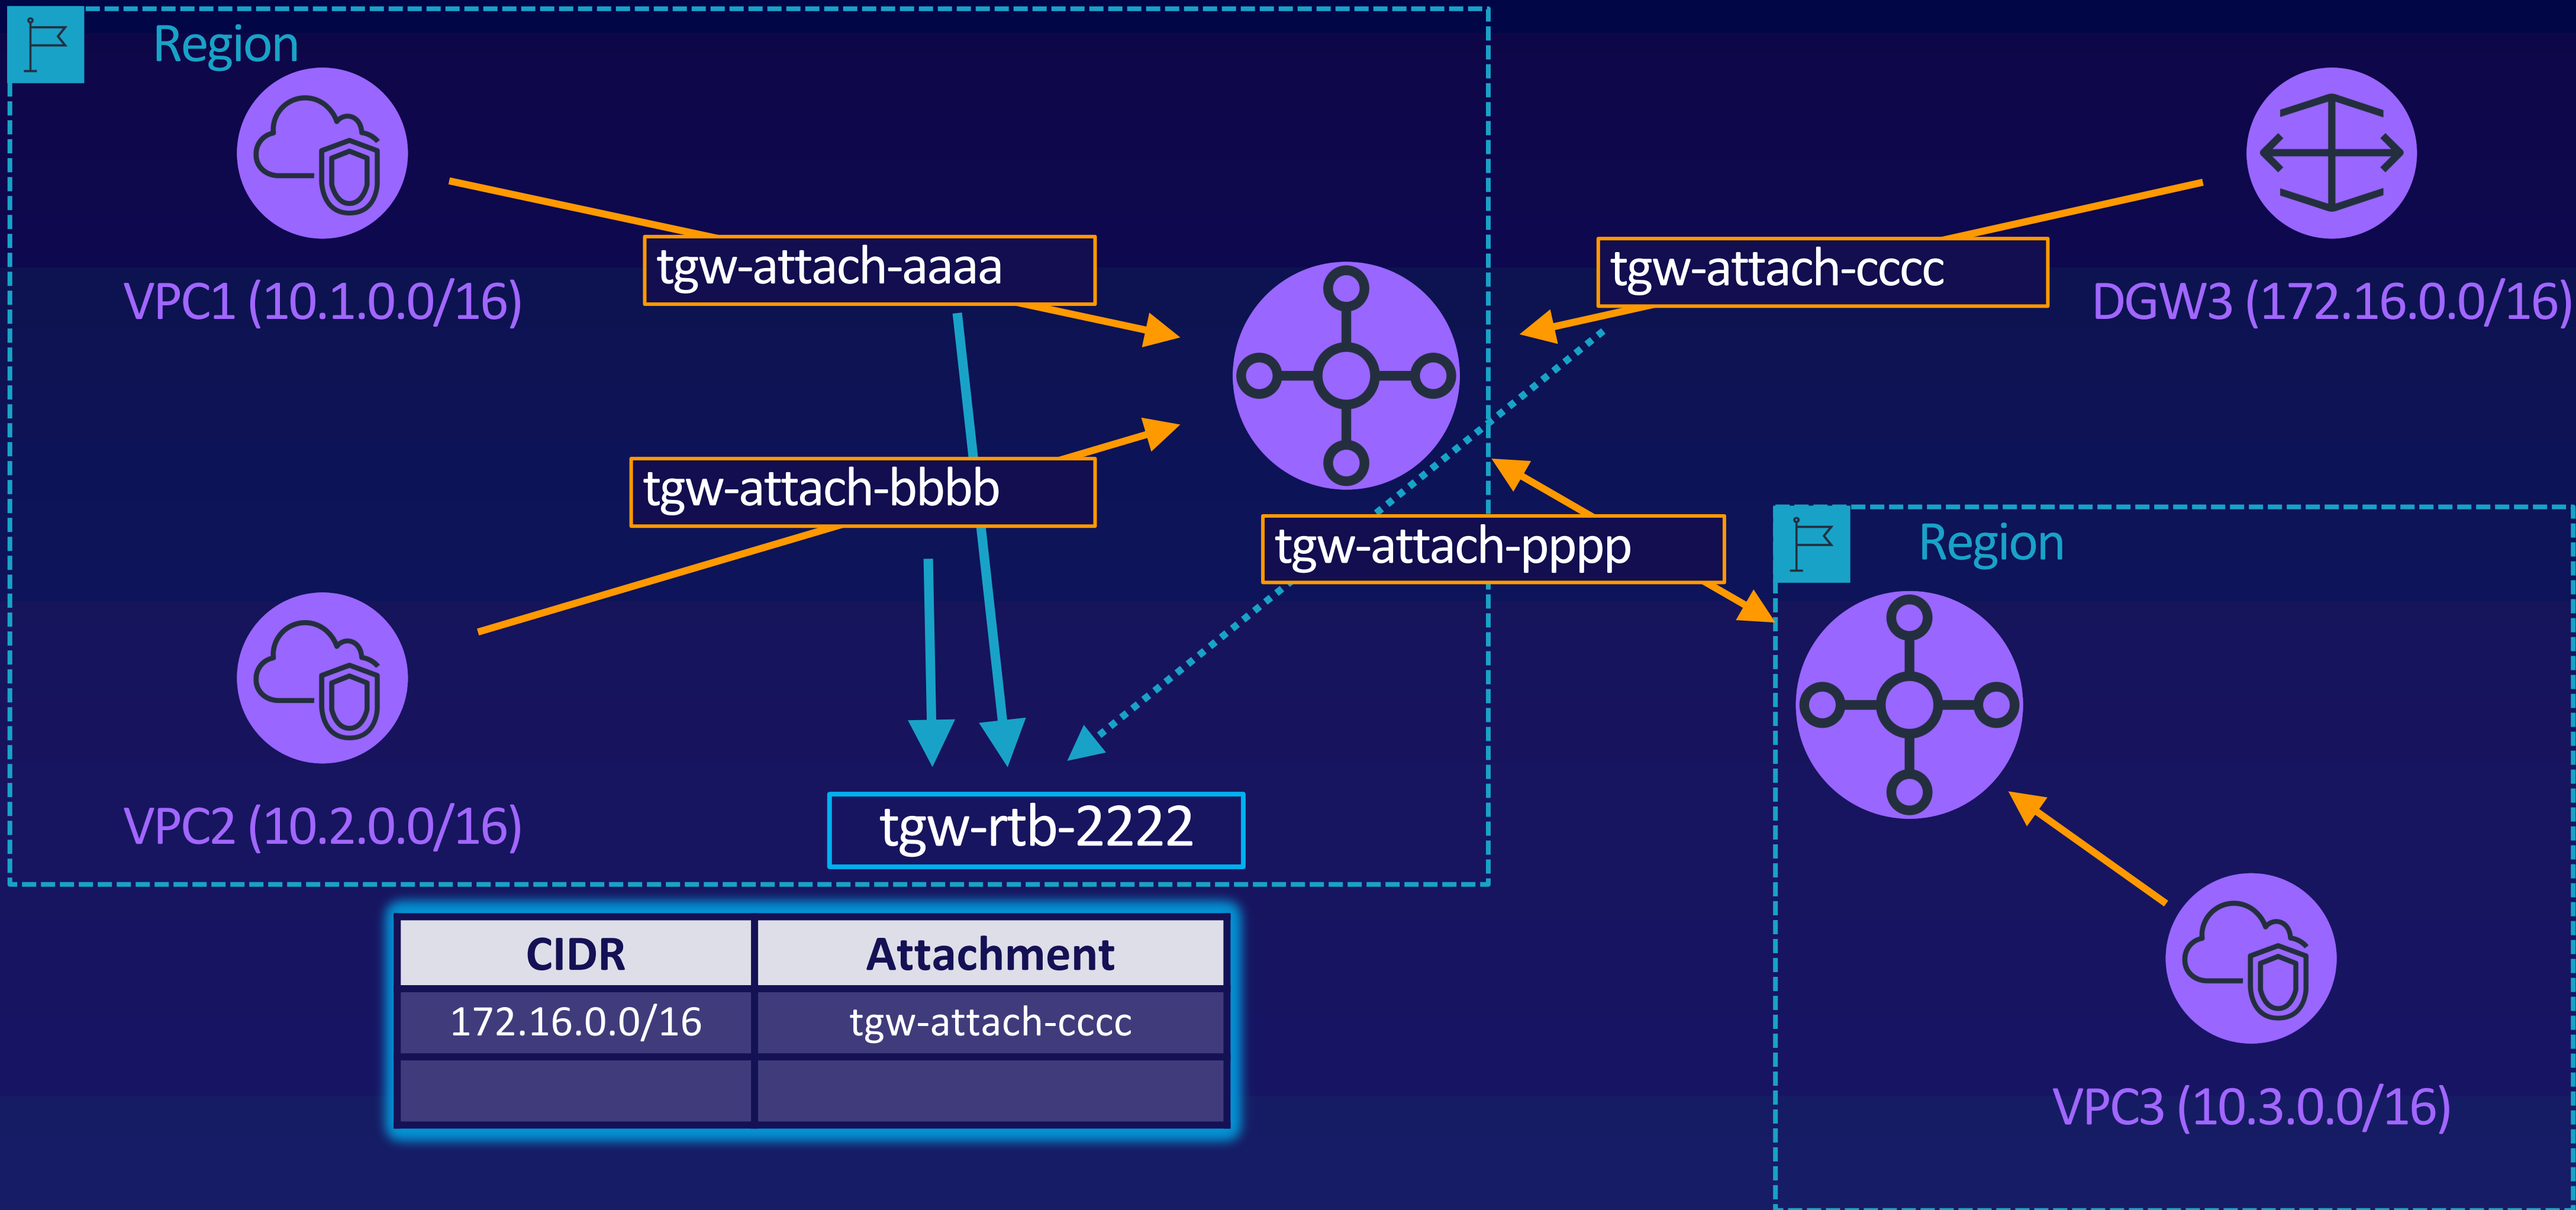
Region

VPC1 (10.1.0.0/16)

tgw-attach-aaaa

tgw-attach-cccc

DGW3 (172.16.0.0/16)

tgw-attach-bbbb

tgw-attach-pppp

Region

VPC2 (10.2.0.0/16)

tgw-rtb-2222

| CIDR | Attachment |
|---|---|
| 172.16.0.0/16 | tgw-attach-cccc |
| | |

VPC3 (10.3.0.0/16)